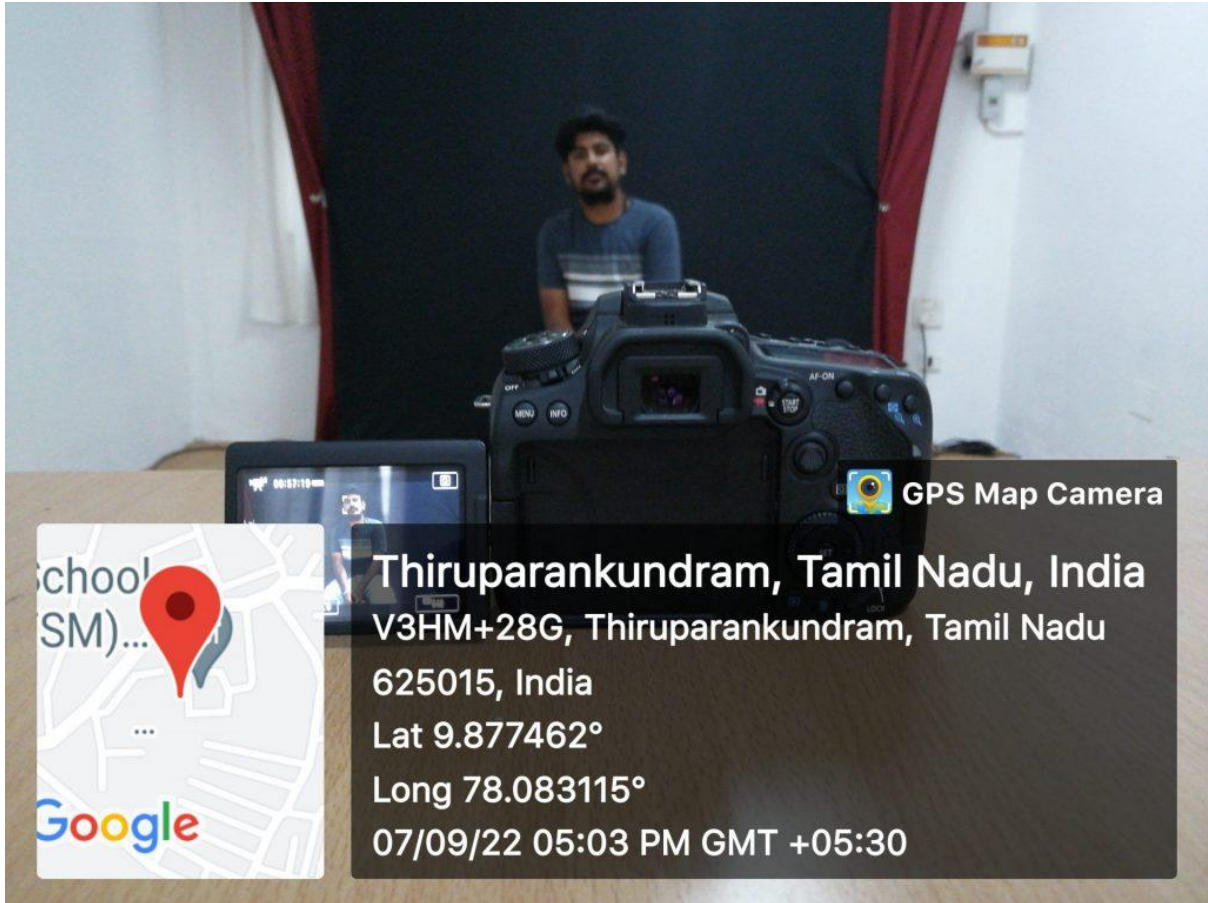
MENU INFO
AF-ON
START STOP
GPS Map Camera
School
(SM)...
Google
Thiruparankundram, Tamil Nadu, India
V3HM+28G, Thiruparankundram, Tamil Nadu 625015, India
Lat 9.877462°
Long 78.083115°
07/09/22 05:03 PM GMT +05:30